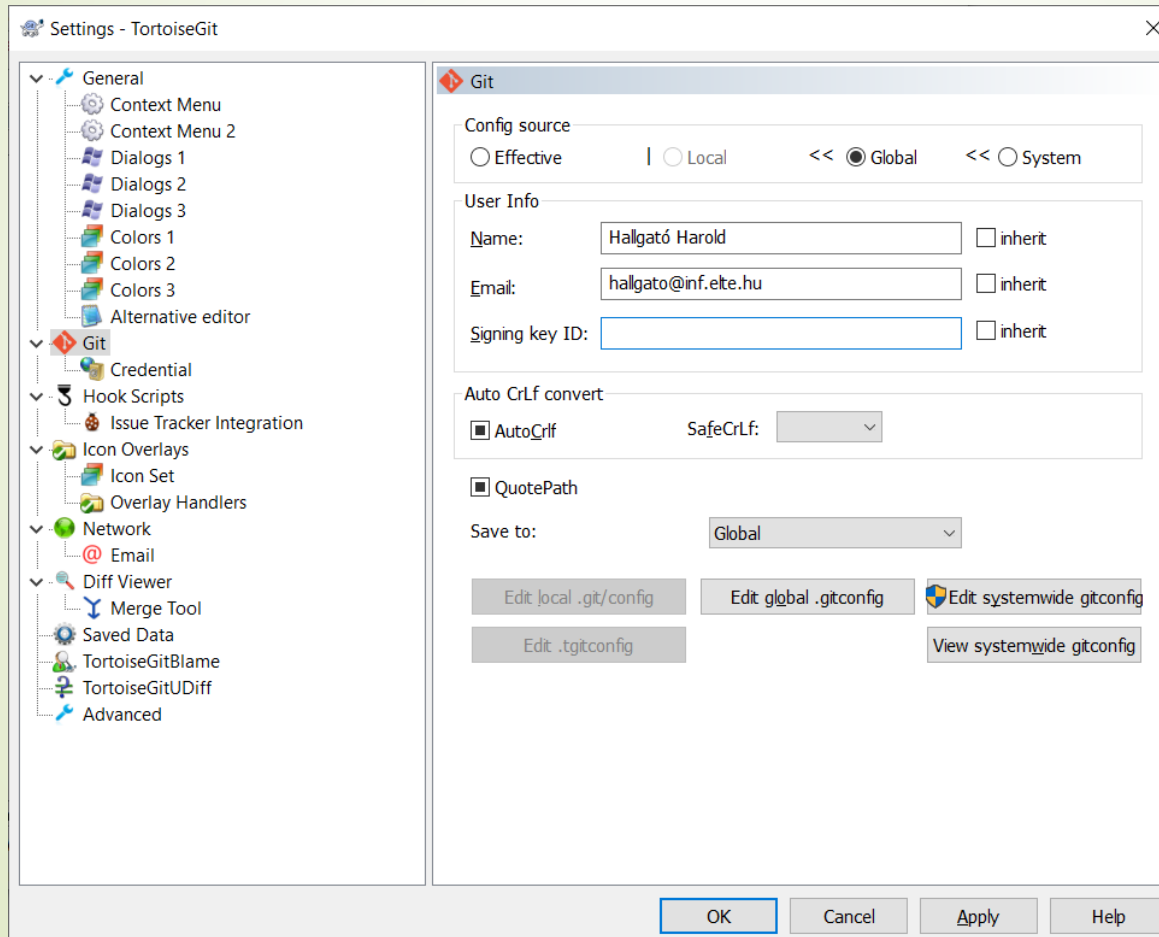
Settings - TortoiseGit

General
Context Menu
Context Menu 2
Dialogs 1
Dialogs 2
Dialogs 3
Colors 1
Colors 2
Colors 3
Alternative editor
Git
Credential
Hook Scripts
Issue Tracker Integration
Icon Overlays
Icon Set
Overlay Handlers
Network
Email
Diff Viewer
Merge Tool
Saved Data
TortoiseGitBlame
TortoiseGitUDiff
Advanced

Git

Config source
Effective | Local << Global << System

User Info
Name: Hallgató Harold inherit
Email: hallgato@inf.elte.hu inherit
Signing key ID: inherit

Auto CrLf convert
AutoCrlf SafeCrLf:

QuotePath

Save to: Global

Edit local .git/config
Edit global .gitconfig
Edit systemwide gitconfig
Edit .tgitconfig
View systemwide gitconfig

OK Cancel Apply Help